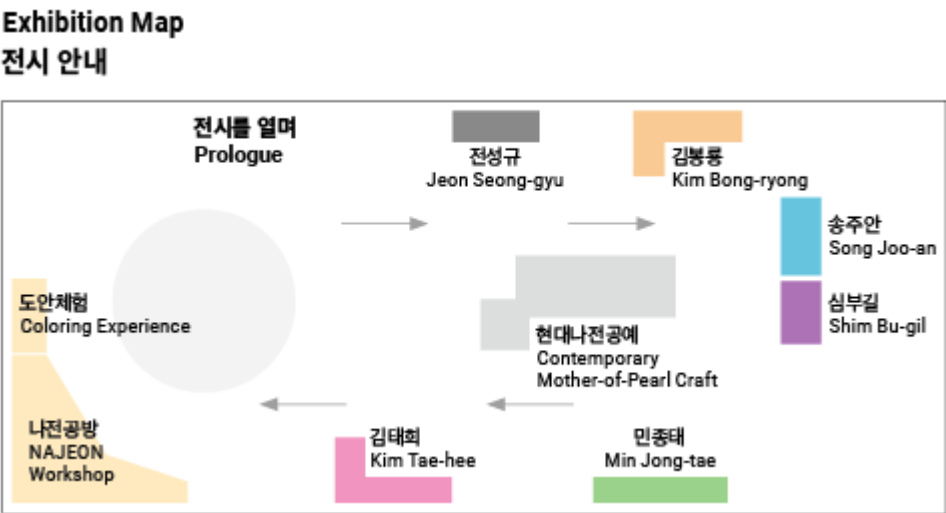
Exhibition Map
전시 안내

전시를 열며
Prologue

전성규
Jeon Seong-gyu

김봉룡
Kim Bong-ryong

송주안
Song Joo-an

심부길
Shim Bu-gil

도안체험
Coloring Experience

현대나전공예
Contemporary Mother-of-Pearl Craft

나전공방
NAJEON Workshop

김태희
Kim Tae-hee

민종태
Min Jong-tae